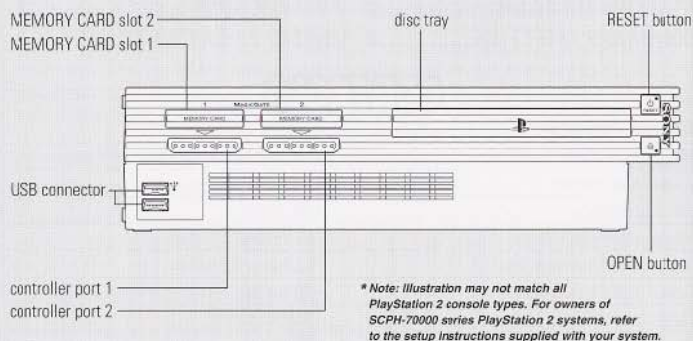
MEMORY CARD slot 2
MEMORY CARD slot 1
disc tray
RESET button
1 MagicGate 2
MEMORY CARD
MEMORY CARD
SONY
USB connector
OPEN button
controller port 1
controller port 2
* Note: Illustration may not match all PlayStation 2 console types. For owners of SCPH-70000 series PlayStation 2 systems, refer to the setup instructions supplied with your system.